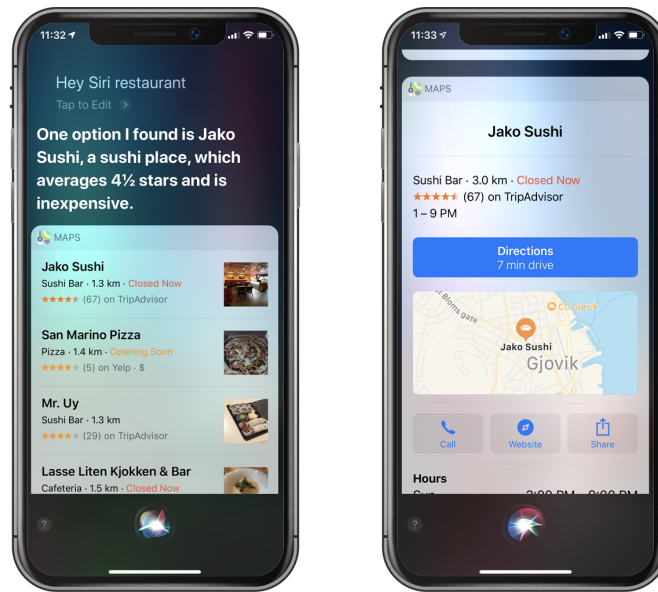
11:32

Hey Siri restaurant

Tap to Edit

One option I found is Jako Sushi, a sushi place, which averages 4½ stars and is inexpensive.

MAPS

Jako Sushi
Sushi Bar · 1.3 km · Closed Now
(67) on TripAdvisor

San Marino Pizza
Pizza · 1.4 km · Opening Soon
(5) on Yelp · $

Mr. Uy
Sushi Bar · 1.3 km
(29) on TripAdvisor

Lasse Liten Kjokken & Bar
Cafeteria · 1.5 km · Closed Now

?

11:33

MAPS

Jako Sushi

Sushi Bar · 3.0 km · Closed Now
(67) on TripAdvisor
1 – 9 PM

Directions
7 min drive

Bloms gate
CC Gjøvik
Jako Sushi
Gjovik

Call
Website
Share

Hours
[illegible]

?